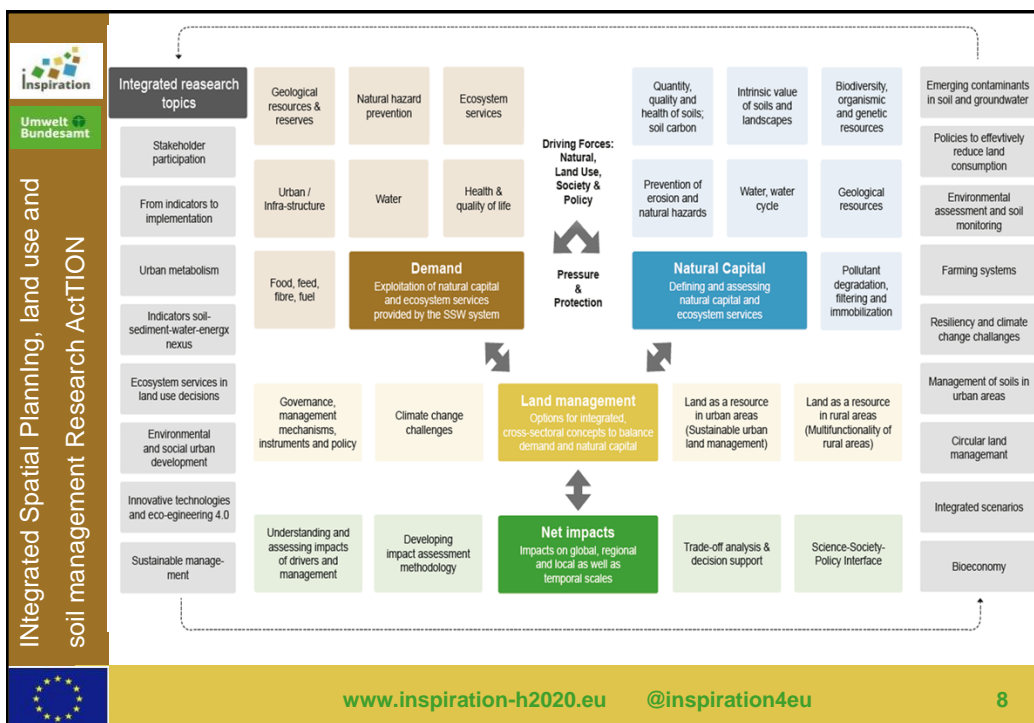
Inspiration

Umwelt Bundesamt

INtegrated Spatial PlannIng, land use and soil management Research ActTION

Integrated reasearch topics

Stakeholder participation

From indicators to implementation

Urban metabolism

Indicators soil-sediment-water-energx nexus

Ecosystem services in land use decisions

Environmental and social urban development

Innovative technologies and eco-egineering 4.0

Sustainable management

Geological resources & reserves

Natural hazard prevention

Ecosystem services

Urban / Infra-structure

Water

Health & quality of life

Food, feed, fibre, fuel

Demand
Exploitation of natural capital and ecosystem services provided by the SSW system

Driving Forces: Natural, Land Use, Society & Policy

Pressure & Protection

Quantity, quality and health of soils; soil carbon

Intrinsic value of soils and landscapes

Biodiversity, organismic and genetic resources

Prevention of erosion and natural hazards

Water, water cycle

Geological resources

Natural Capital
Defining and assessing natural capital and ecosystem services

Pollutant degradation, filtering and immobilization

Emerging contaminants in soil and groundwater

Policies to effevtively reduce land consumption

Environmental assessment and soil monitoring

Farming systems

Resiliency and climate change challanges

Management of soils in urban areas

Circular land managemant

Integrated scenarios

Bioeconomy

Governance, management mechanisms, instruments and policy

Climate change challenges

Land management
Options for integrated, cross-sectoral concepts to balance demand and natural capital

Land as a resource in urban areas (Sustainable urban land management)

Land as a resource in rural areas (Multifunctionality of rural areas)

Understanding and assessing impacts of drivers and management

Developing impact assessment methodology

Net impacts
Impacts on global, regional and local as well as temporal scales

Trade-off analysis & decision support

Science-Society-Policy Interface

www.inspiration-h2020.eu @inspiration4eu 8